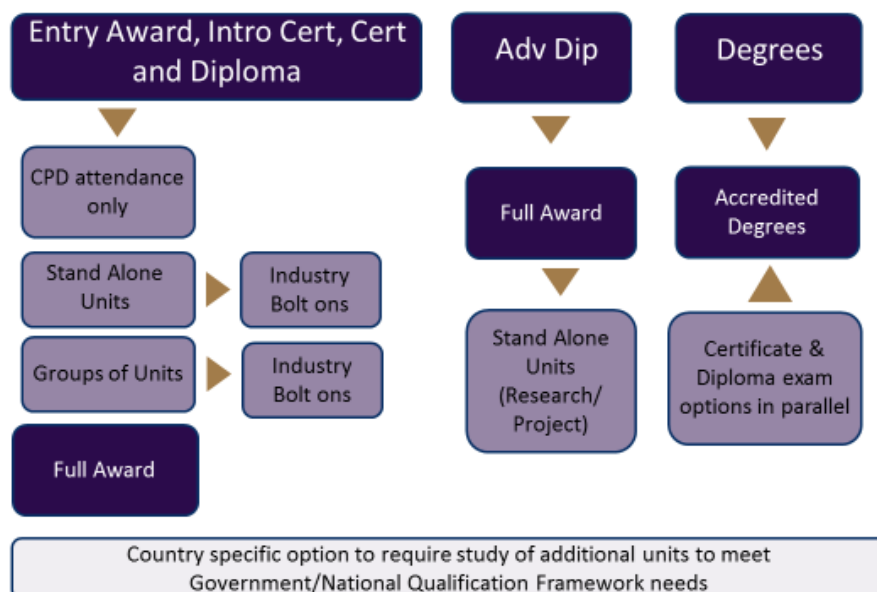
Entry Award, Intro Cert, Cert and Diploma

CPD attendance only

Stand Alone Units

Industry Bolt ons

Groups of Units

Industry Bolt ons

Full Award

Adv Dip

Full Award

Stand Alone Units (Research/ Project)

Degrees

Accredited Degrees

Certificate & Diploma exam options in parallel

Country specific option to require study of additional units to meet Government/National Qualification Framework needs